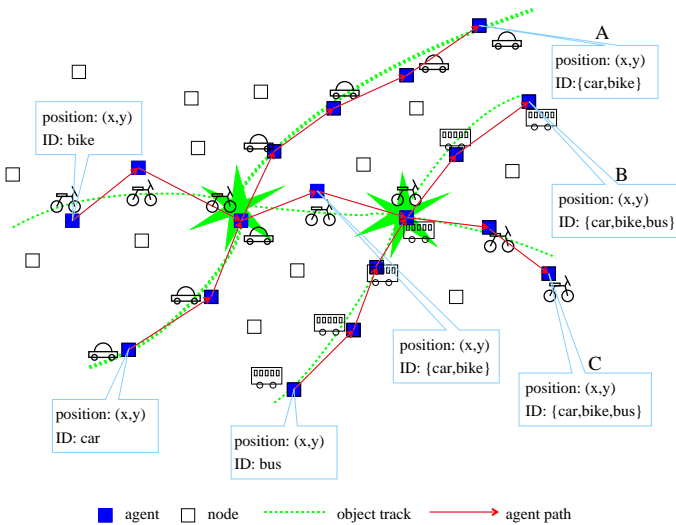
A

position: (x,y)
ID:{car,bike}

position: (x,y)
ID: bike

B

position: (x,y)
ID: {car,bike,bus}

position: (x,y)
ID: {car,bike}

C

position: (x,y)
ID: {car,bike,bus}

position: (x,y)
ID: car

position: (x,y)
ID: bus

agent node object track agent path